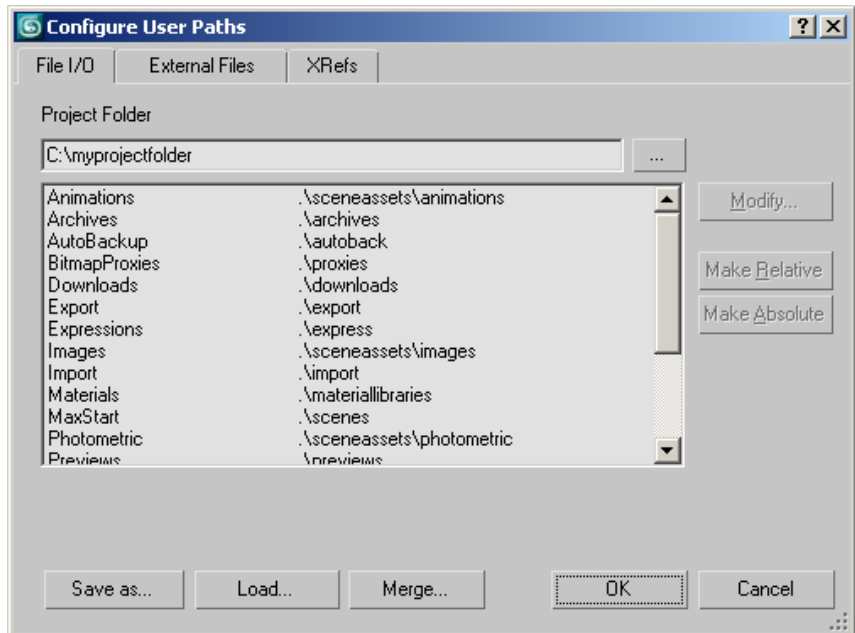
Configure User Paths

?

File I/O | External Files | XRefs

Project Folder

C:\myprojectfolder

...

| | |
|---|---|
| Animations | .\sceneassets\animations |
| Archives | .\archives |
| AutoBackup | .\autoback |
| BitmapProxies | .\proxies |
| Downloads | .\downloads |
| Export | .\export |
| Expressions | .\express |
| Images | .\sceneassets\images |
| Import | .\import |
| Materials | .\materiallibraries |
| MaxStart | .\scenes |
| Photometric | .\sceneassets\photometric |
| Previews | .\previews |

Modify...

Make Relative

Make Absolute

Save as...

Load...

Merge...

OK

Cancel